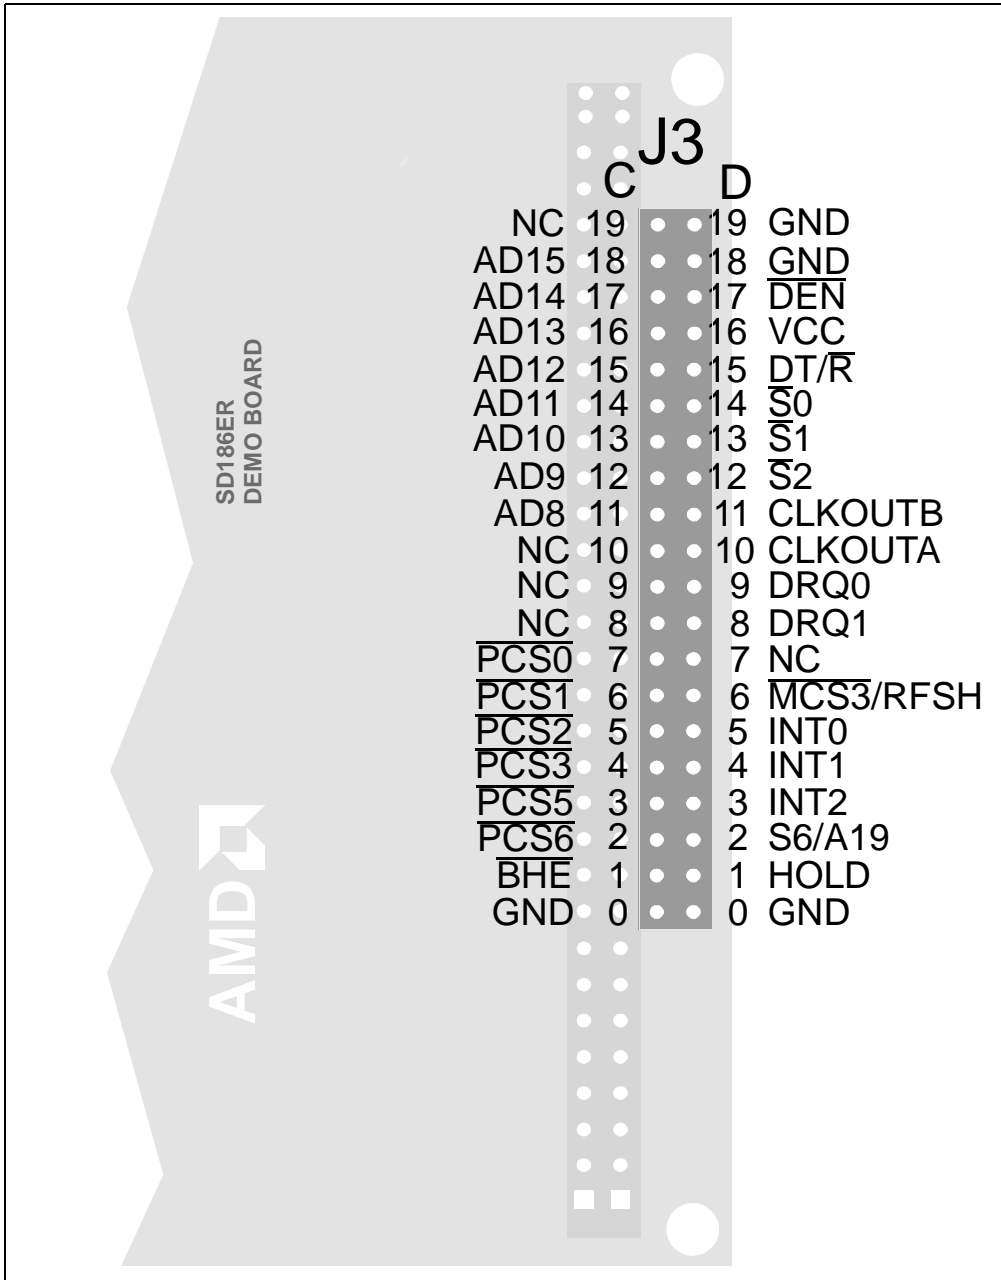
SD186ER
DEMO BOARD

AMD

J3

| C | | | D | |
|---|---|---|---|---|
| NC | 19 | | 19 | GND |
| AD15 | 18 | | 18 | GND |
| AD14 | 17 | | 17 | $\overline{DEN}$ |
| AD13 | 16 | | 16 | VCC |
| AD12 | 15 | | 15 | DT/$\overline{R}$ |
| AD11 | 14 | | 14 | $\overline{S}0$ |
| AD10 | 13 | | 13 | $\overline{S}1$ |
| AD9 | 12 | | 12 | $\overline{S}2$ |
| AD8 | 11 | | 11 | CLKOUTB |
| NC | 10 | | 10 | CLKOUTA |
| NC | 9 | | 9 | DRQ0 |
| NC | 8 | | 8 | DRQ1 |
| $\overline{PCS0}$ | 7 | | 7 | NC |
| $\overline{PCS1}$ | 6 | | 6 | $\overline{MCS3}$/RFSH |
| $\overline{PCS2}$ | 5 | | 5 | INT0 |
| $\overline{PCS3}$ | 4 | | 4 | INT1 |
| $\overline{PCS5}$ | 3 | | 3 | INT2 |
| $\overline{PCS6}$ | 2 | | 2 | S6/A19 |
| $\overline{BHE}$ | 1 | | 1 | HOLD |
| GND | 0 | | 0 | GND |